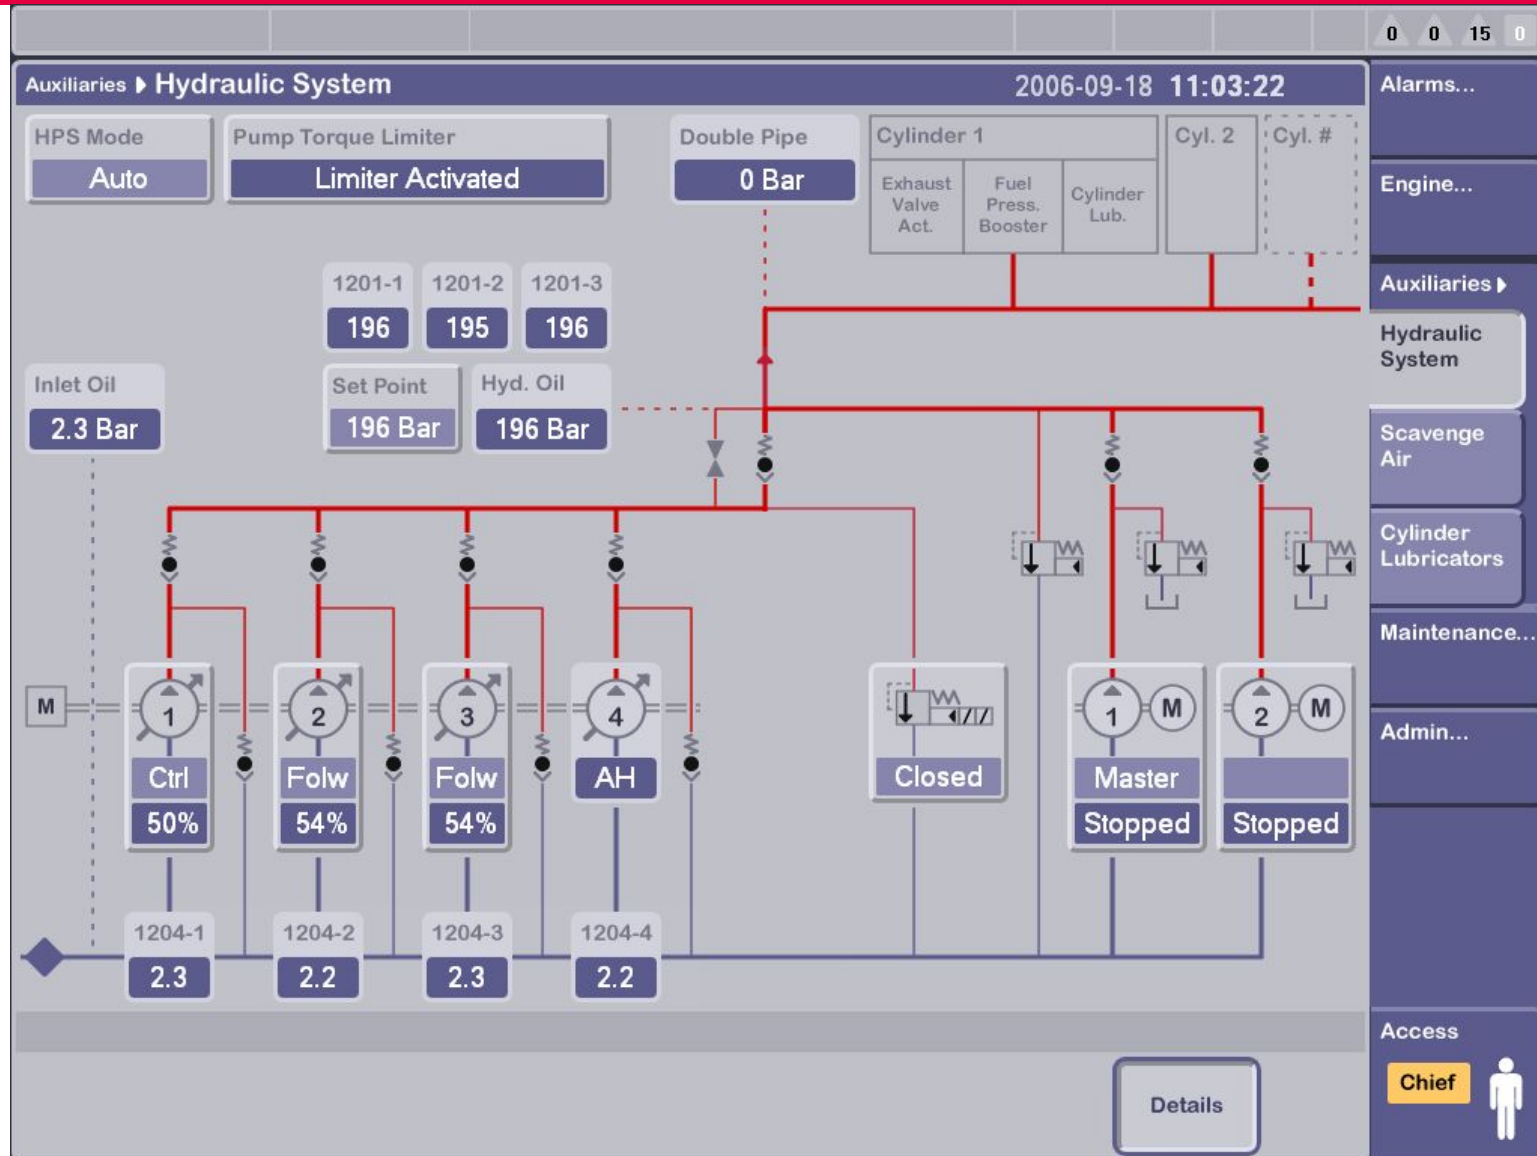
0 0 15 0

Auxiliaries ▸ Hydraulic System 2006-09-18 11:03:22

Alarms...

Engine...

Auxiliaries ▸

Hydraulic System

Scavenge Air

Cylinder Lubricators

Maintenance...

Admin...

Access

Chief

HPS Mode
Auto

Pump Torque Limiter
Limiter Activated

Double Pipe
0 Bar

Cylinder 1
Exhaust Valve Act.
Fuel Press. Booster
Cylinder Lub.

Cyl. 2

Cyl. #

1201-1
196

1201-2
195

1201-3
196

Inlet Oil
2.3 Bar

Set Point
196 Bar

Hyd. Oil
196 Bar

M

1
Ctrl
50%

2
Folw
54%

3
Folw
54%

4
AH

Closed

1
M
Master
Stopped

2
M
Stopped

1204-1
2.3

1204-2
2.2

1204-3
2.3

1204-4
2.2

Details